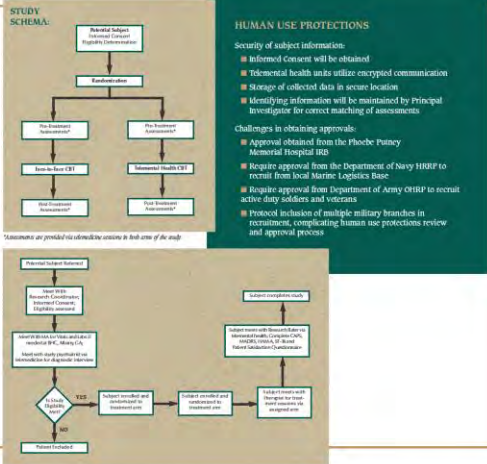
STUDY SCHEMA:

Potential Subject Informed Consent Eligibility Determination

Randomization

Pre-Treatment Assessments*

Pre-Treatment Assessments*

Face-to-Face CBT

Telemental Health CBT

Post-Treatment Assessments*

Post-Treatment Assessments*

*Assessments are provided via telemedicine sessions in both arms of the study

HUMAN USE PROTECTIONS

Security of subject information:

Informed Consent will be obtained

Telemental health units utilize encrypted communication

Storage of collected data in secure location

Identifying information will be maintained by Principal Investigator for correct matching of assessments

Challenges in obtaining approvals:

Approval obtained from the Phoebe Putney Memorial Hospital IRB

Require approval from the Department of Navy HRRP to recruit from local Marine Logistics Base

Require approval from Department of Army ORHP to recruit active duty soldiers and veterans

Protocol inclusion of multiple military branches in recruitment, complicating human use protections review and approval process

Potential Subject Referred

Meet With Research Coordinator; Informed Consent; Eligibility assessed

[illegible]

Meet with study psychiatrist via telemedicine for diagnostic interview

Is Study Eligibility Met?

YES

NO

Patient Excluded

Subject enrolled and randomized to treatment arm

Subject enrolled and randomized to treatment arm

Subject meets with therapist for treatment sessions via assigned arm

Subject meets with Research Rater via telemental health; Complete CAPS, MADRS, HAMA, SF-36 and Patient Satisfaction Questionnaire

Subject completes study